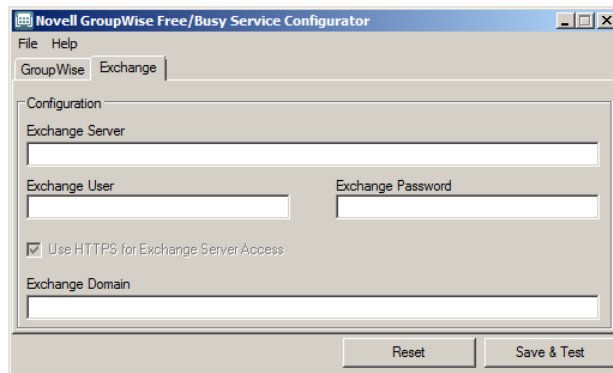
Novell GroupWise Free/Busy Service Configurator

File Help

GroupWise Exchange

Configuration

Exchange Server

Exchange User

Exchange Password

Use HTTPS for Exchange Server Access

Exchange Domain

Reset

Save & Test